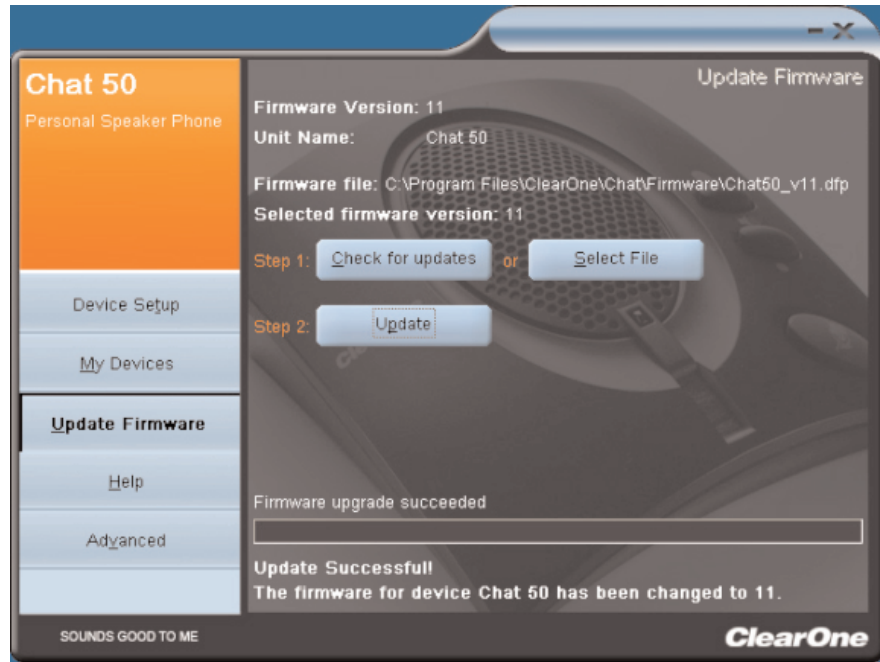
Chat 50
Personal Speaker Phone

Device Setup
My Devices
Update Firmware
Help
Advanced

SOUNDS GOOD TO ME

Update Firmware

Firmware Version: 11
Unit Name: Chat 50

Firmware file: C:\Program Files\ClearOne\Chat\Firmware\Chat50_v11.dfp
Selected firmware version: 11

Step 1: Check for updates or Select File

Step 2: Update

Firmware upgrade succeeded

Update Successful!
The firmware for device Chat 50 has been changed to 11.

ClearOne